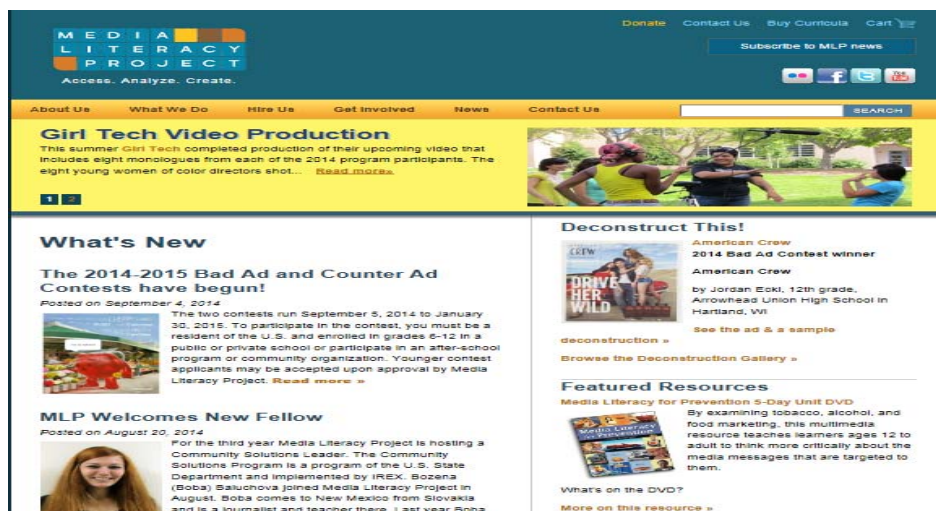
M E D I A
L I T E R A C Y
P R O J E C T
Access. Analyze. Create.

Donate Contact Us Buy Curricula Cart

Subscribe to MLP news

About Us What We Do Hire Us Get Involved News Contact Us SEARCH

Girl Tech Video Production

This summer Girl Tech completed production of their upcoming video that includes eight monologues from each of the 2014 program participants. The eight young women of color directors shot... Read more»

1 2

What's New

The 2014-2015 Bad Ad and Counter Ad Contests have begun!

Posted on September 4, 2014

The two contests run September 5, 2014 to January 30, 2015. To participate in the contest, you must be a resident of the U.S. and enrolled in grades 6-12 in a public or private school or participate in an after-school program or community organization. Younger contest applicants may be accepted upon approval by Media Literacy Project. Read more »

MLP Welcomes New Fellow

Posted on August 20, 2014

For the third year Media Literacy Project is hosting a Community Solutions Leader. The Community Solutions Program is a program of the U.S. State Department and implemented by IREX. Bozena (Boba) Baluchova joined Media Literacy Project in August. Boba comes to New Mexico from Slovakia and is a journalist and teacher there. Last year Boba

Deconstruct This!

CREW
DRIVE HER WILD

American Crew

2014 Bad Ad Contest winner

American Crew

by Jordan Eckl, 12th grade, Arrowhead Union High School in Hartland, WI

See the ad & a sample deconstruction »

Browse the Deconstruction Gallery »

Featured Resources

Media Literacy for Prevention 5-Day Unit DVD

Media Literacy for Prevention

By examining tobacco, alcohol, and food marketing, this multimedia resource teaches learners ages 12 to adult to think more critically about the media messages that are targeted to them.

What's on the DVD?

More on this resource »